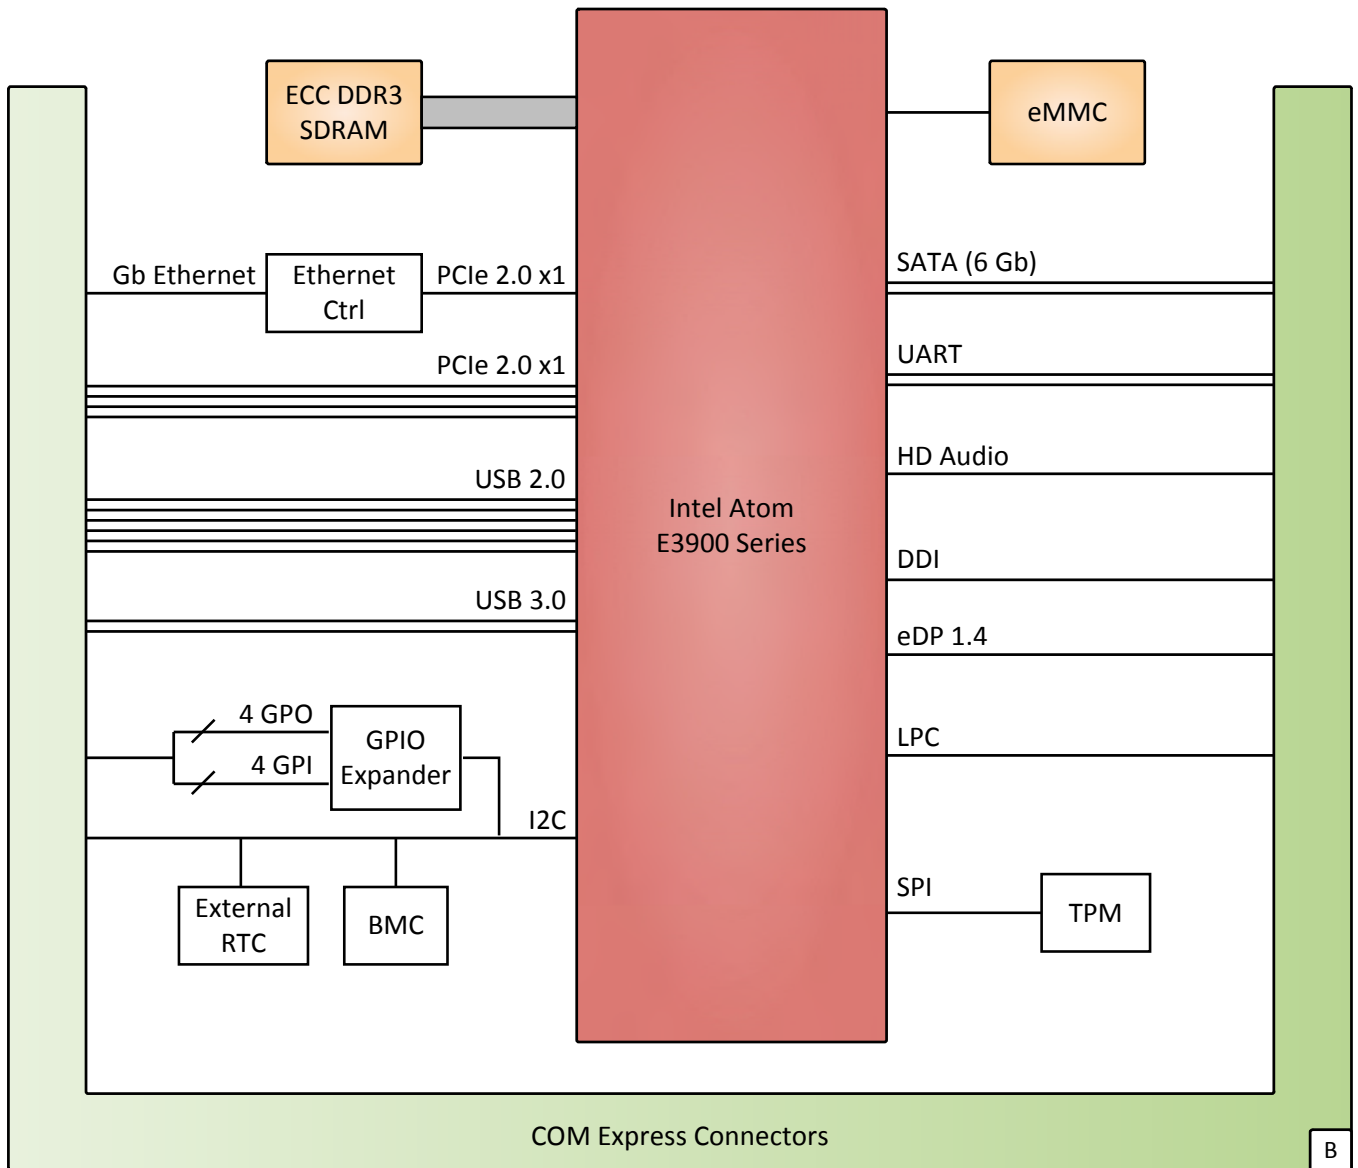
ECC DDR3 SDRAM

eMMC

Gb Ethernet

Ethernet Ctrl

PCIe 2.0 x1

SATA (6 Gb)

PCIe 2.0 x1

UART

HD Audio

USB 2.0

Intel Atom E3900 Series

DDI

USB 3.0

eDP 1.4

4 GPO

GPIO Expander

4 GPI

LPC

I2C

SPI

TPM

External RTC

BMC

COM Express Connectors

B